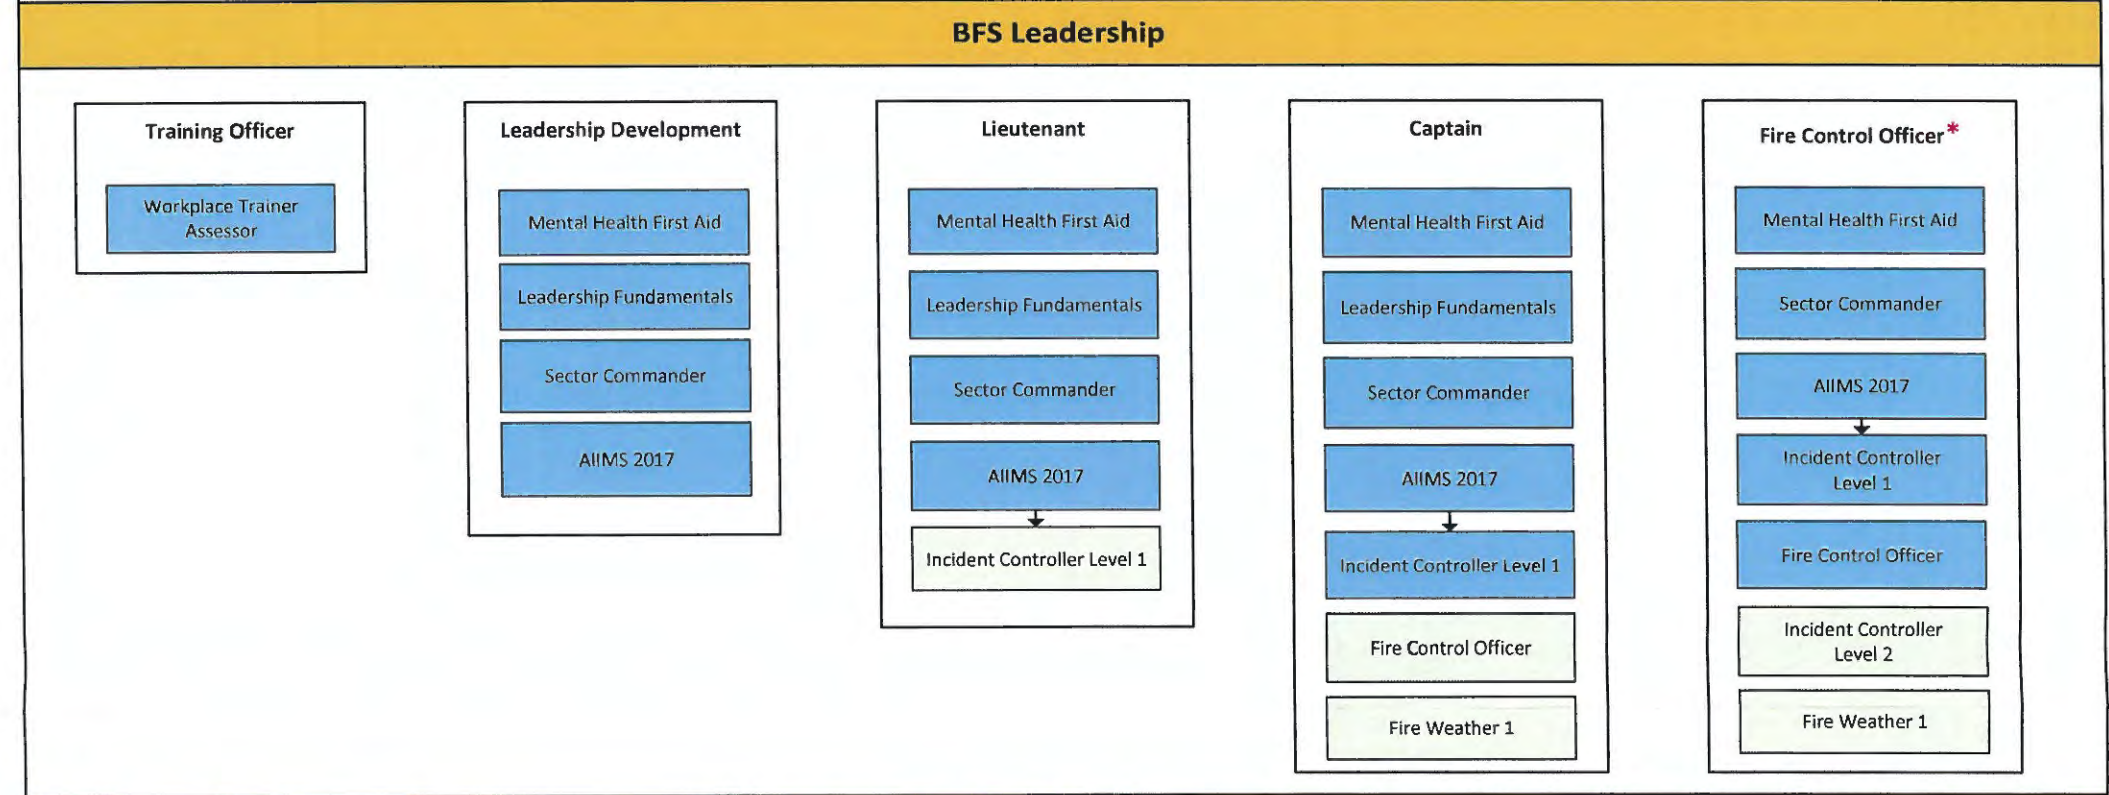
BFS Leadership

Training Officer

Workplace Trainer Assessor

Leadership Development

Mental Health First Aid

Leadership Fundamentals

Sector Commander

AIIMS 2017

Lieutenant

Mental Health First Aid

Leadership Fundamentals

Sector Commander

AIIMS 2017

Incident Controller Level 1

Captain

Mental Health First Aid

Leadership Fundamentals

Sector Commander

AIIMS 2017

Incident Controller Level 1

Fire Control Officer

Fire Weather 1

Fire Control Officer*

Mental Health First Aid

Sector Commander

AIIMS 2017

Incident Controller Level 1

Fire Control Officer

Incident Controller Level 2

Fire Weather 1